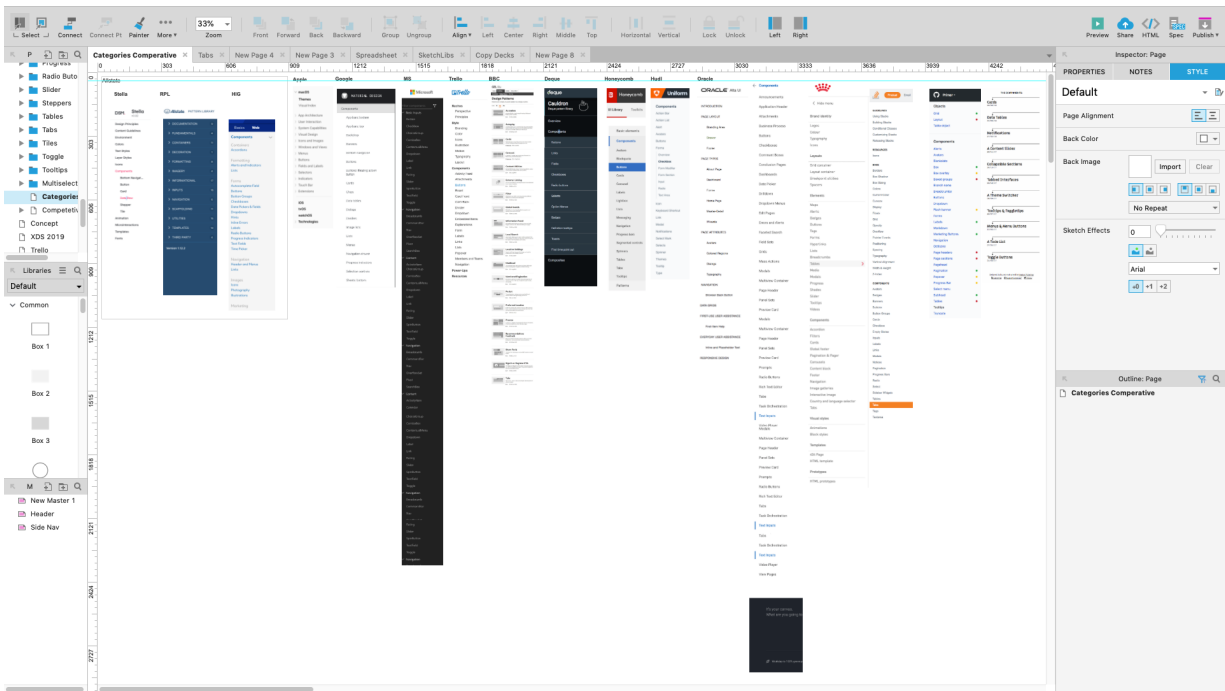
Select Connect Connect Pt Painter More 33% Zoom From Forward Back Backward Group Ungroup Align Left Center Right Middle Top Horizontal Vertical Lock Unlock Left Right Preview Share HTML Spec Publish

P

Progress
Radio Buttons
Slider
Steppers
Tables
Tabs
Tiles
Toggle
Tooltips
Multiselect
Categories
Competetive
Concept
XDS 2019
Trello

Libraries
Default
Common
Box 1
Box 2
Box 3

M
New Master 1
Header
Side Nav

Categories Comperative × Tabs × New Page 4 × New Page 3 × Spreadsheet × SketchLibs × Copy Decks × New Page 8 ×

Stella RPL HIG Apple Google MS Trello BBC Deque Honeycomb Hudl Oracle

Inspector: Page
PROPERTIES NOTES STYLE
Default
Page Alignment
Back Color
Back Image
Import Clear
No Repeat
Sketch Effects 0
Arial
+0 +1 +2

Outline: Page
Categories Comperative